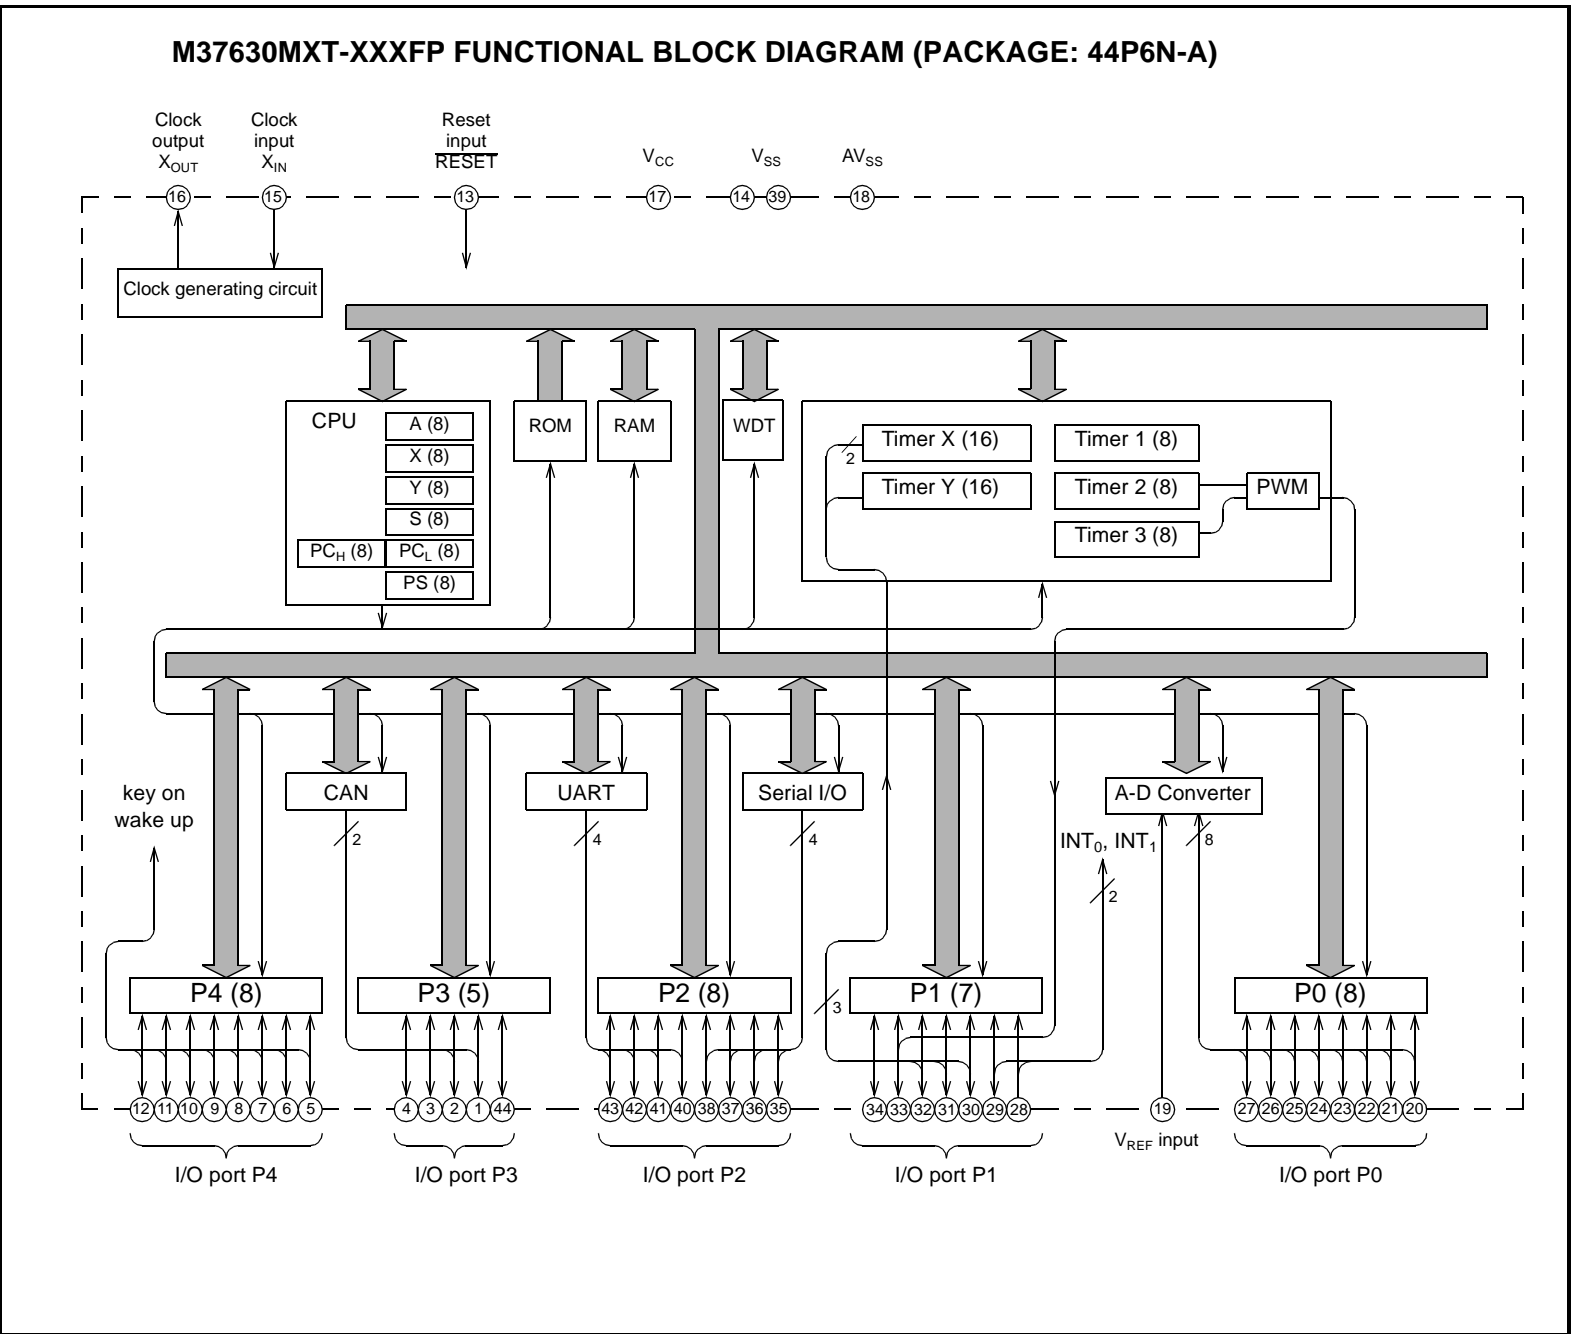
M37630MXT-XXXFP FUNCTIONAL BLOCK DIAGRAM (PACKAGE: 44P6N-A)

Clock output $X_{OUT}$

Clock input $X_{IN}$

Reset input $\overline{RESET}$

$V_{CC}$

$V_{SS}$

$AV_{SS}$

16 15 13 17 14 39 18

Clock generating circuit

CPU

A (8)

X (8)

Y (8)

S (8)

$PC_H$ (8)

$PC_L$ (8)

PS (8)

ROM

RAM

WDT

Timer X (16)

2

Timer Y (16)

Timer 1 (8)

Timer 2 (8)

PWM

Timer 3 (8)

key on wake up

CAN

2

UART

4

Serial I/O

4

A-D Converter

8

$INT_0$, $INT_1$

2

3

P4 (8)

P3 (5)

P2 (8)

P1 (7)

P0 (8)

12 11 10 9 8 7 6 5

4 3 2 1 44

43 42 41 40 38 37 36 35

34 33 32 31 30 29 28

19

27 26 25 24 23 22 21 20

I/O port P4

I/O port P3

I/O port P2

I/O port P1

$V_{REF}$ input

I/O port P0